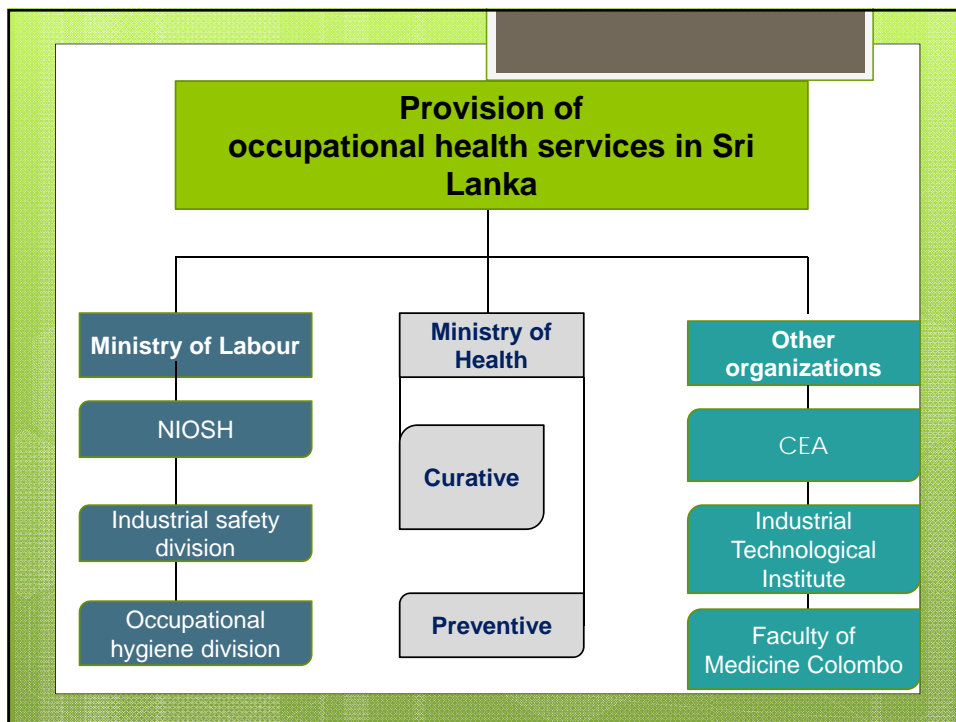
Provision of occupational health services in Sri Lanka

Ministry of Labour

NIOSH

Industrial safety division

Occupational hygiene division

Ministry of Health

Curative

Preventive

Other organizations

CEA

Industrial Technological Institute

Faculty of Medicine Colombo